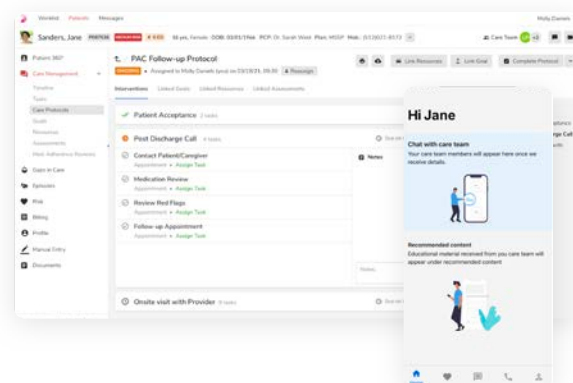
Worklist Patients Messages Molly Daniels

Sanders, Jane POSITIVE 4.63 56 yrs, Female DOB: 03/01/1966 PCP: Dr. Sarah Weid Plan: MSSP Mob: (513)621-8573 Care Team

Patient 360°
Care Management
Timeline
Tasks
Care Protocols
Goals
Resources
Assessments
Med Adherence Reviews
Gaps in Care
Episodes
Print
Billing
Profile
Manual Entry
Documents

PAC Follow-up Protocol
Assigned to Molly Daniels (you) on 03/18/21, 09:30 Reassign

Link Resources Link Goal Complete Protocol

Interventions Linked Goals Linked Resources Linked Assessments

Patient Acceptance 2 tasks

Post Discharge Call 4 tasks

Contact Patient/Caregiver
Appointment • Assign Task

Medication Review
Appointment • Assign Task

Review Red Flags
Appointment • Assign Task

Follow-up Appointment
Appointment • Assign Task

Notes

Onsite visit with Provider 3 tasks

Hi Jane

Chat with care team
Your care team members will appear here once we receive details.

Recommended content
Educational material received from you care team will appear under recommended content